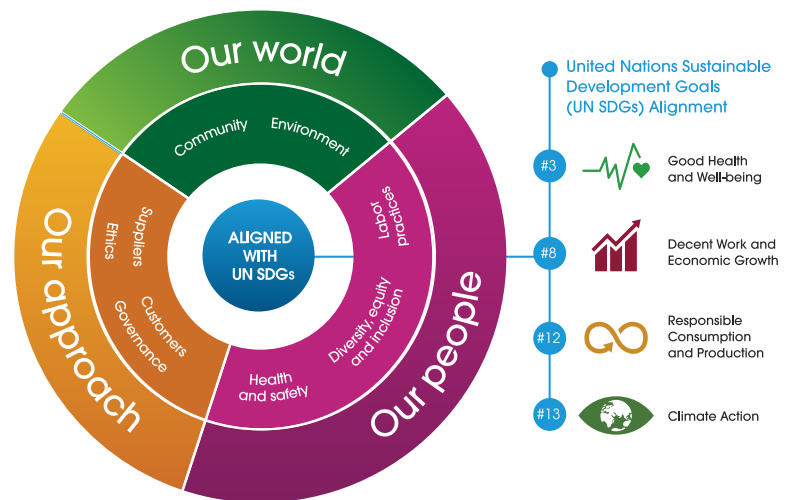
Our world

Community

Environment

Our approach

Suppliers

Ethics

Customers

Governance

ALIGNED WITH UN SDGs

Labor practices

Diversity, equity and inclusion

Health and safety

Our people

United Nations Sustainable Development Goals (UN SDGs) Alignment

#3

Good Health and Well-being

#8

Decent Work and Economic Growth

#12

Responsible Consumption and Production

#13

Climate Action